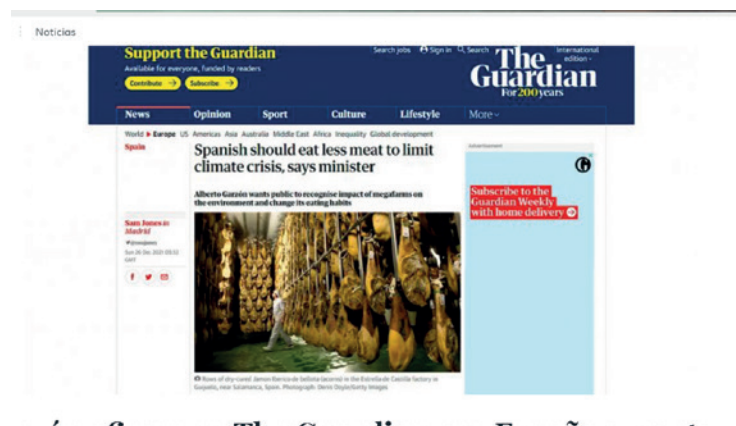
Noticias

Support the Guardian
Available for everyone, funded by readers
Contribute → Subscribe →

Search jobs Sign in Search International edition

The Guardian
For 200 years

News Opinion Sport Culture Lifestyle More

World ▸ Europe US Americas Asia Australia Middle East Africa Inequality Global development

Spain

Spanish should eat less meat to limit climate crisis, says minister

Alberto Garzón wants public to recognise impact of megafarms on the environment and change its eating habits

Sam Jones in Madrid

Advertisement

Subscribe to the Guardian Weekly with home delivery

Rows of dry-cured Jamon Iberico de bellota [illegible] in the Estrella de Castilla factory in Guijuelo, near Salamanca, Spain. Photograph: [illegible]/Getty Images

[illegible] The Guardian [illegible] España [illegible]